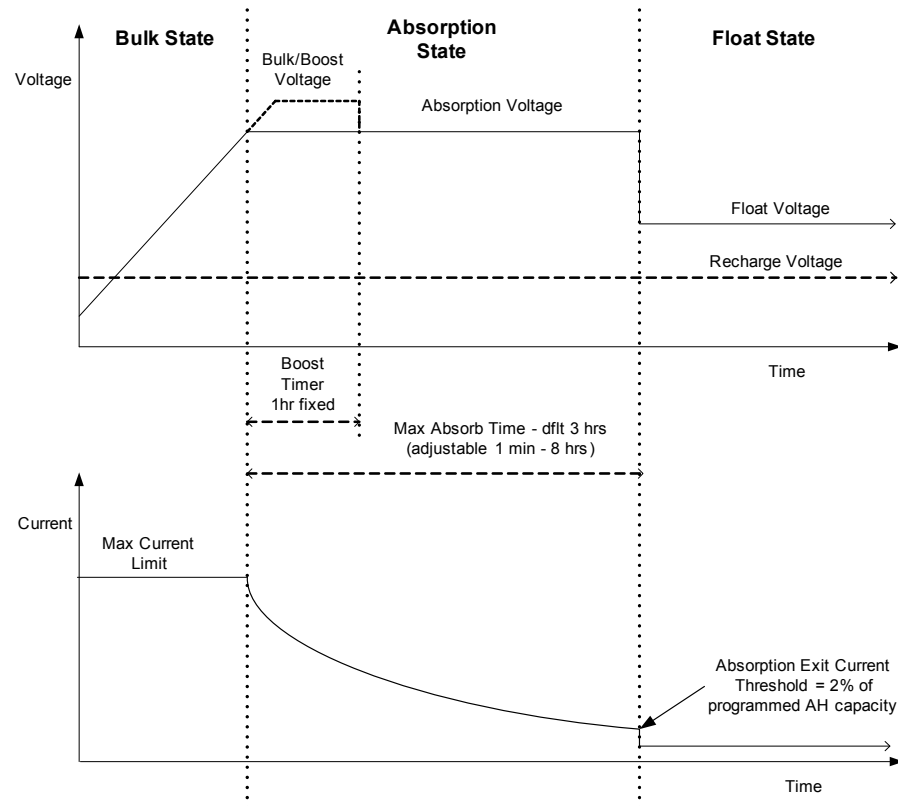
Bulk State

Absorption State

Float State

Voltage

Bulk/Boost Voltage

Absorption Voltage

Float Voltage

Recharge Voltage

Time

Boost Timer 1hr fixed

Max Absorb Time - dflt 3 hrs (adjustable 1 min - 8 hrs)

Current

Max Current Limit

Absorption Exit Current Threshold = 2% of programmed AH capacity

Time